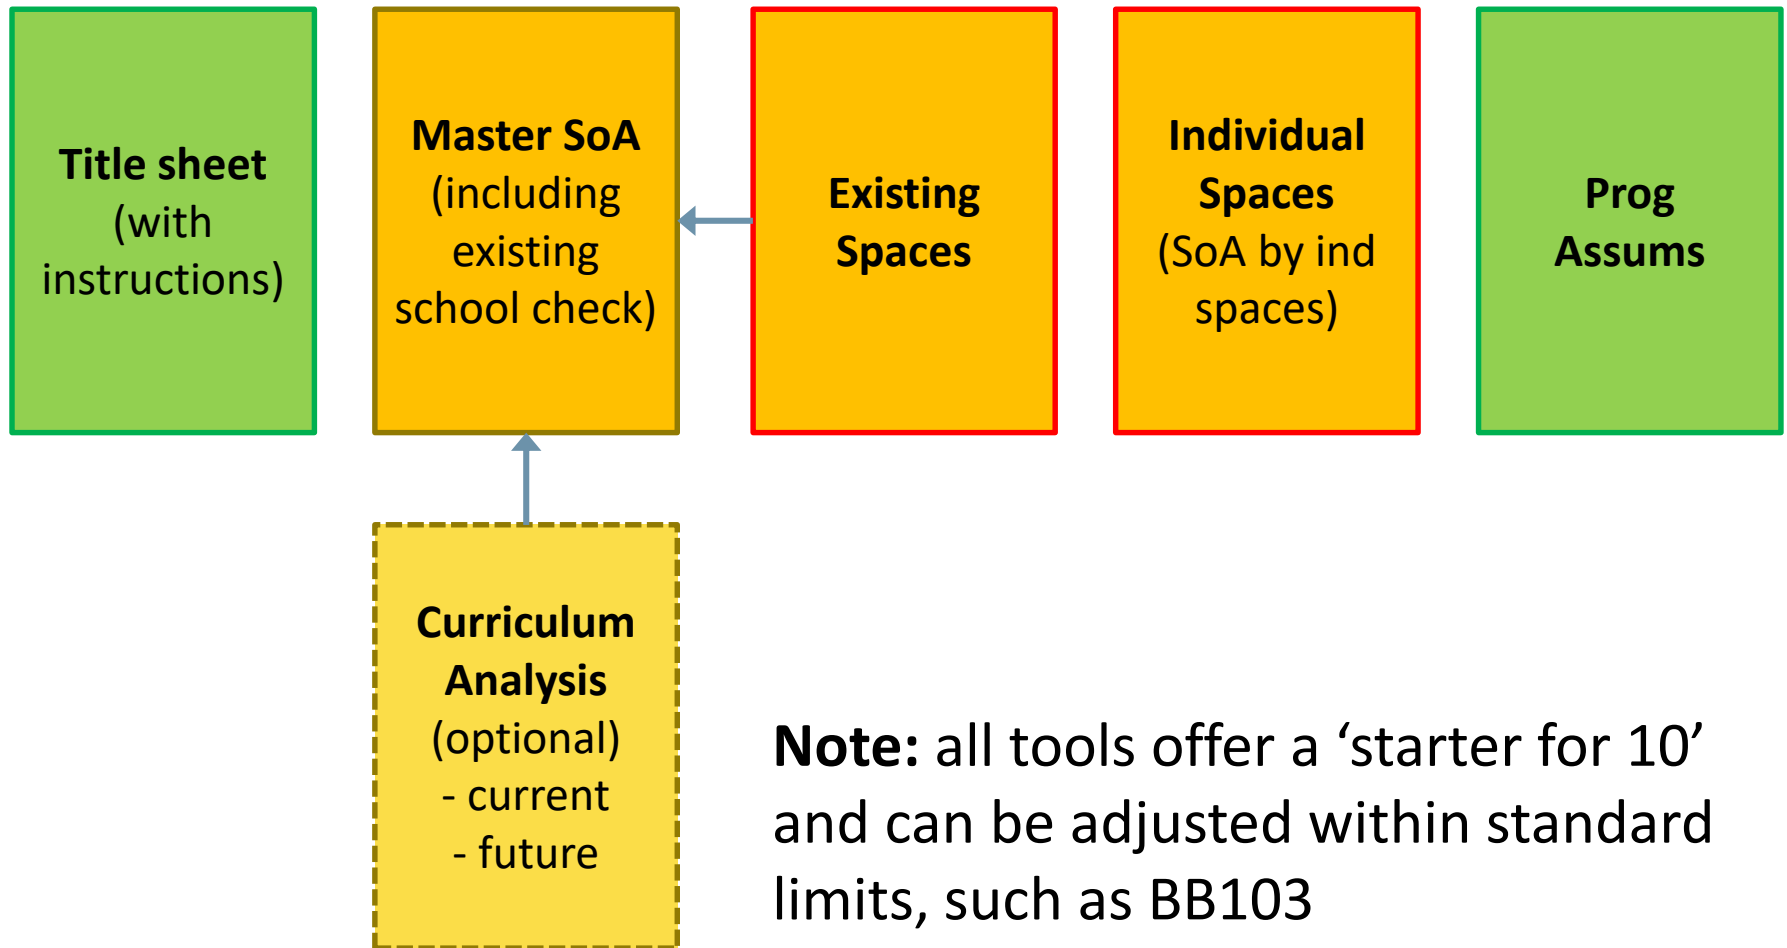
Title sheet (with instructions)

Master SoA (including existing school check)

Existing Spaces

Individual Spaces (SoA by ind spaces)

Prog Assums

Curriculum Analysis (optional)
- current
- future

Note: all tools offer a ‘starter for 10’ and can be adjusted within standard limits, such as BB103